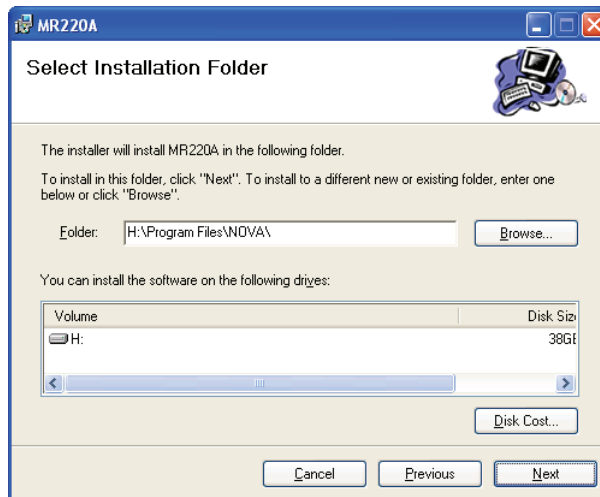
MR220A

Select Installation Folder

The installer will install MR220A in the following folder.

To install in this folder, click "Next". To install to a different new or existing folder, enter one below or click "Browse".

Folder: H:\Program Files\NOVA\ Browse...

You can install the software on the following drives:

| Volume | Disk Siz |
|---|---|
| H: | 38GE |

Disk Cost...

Cancel Previous Next